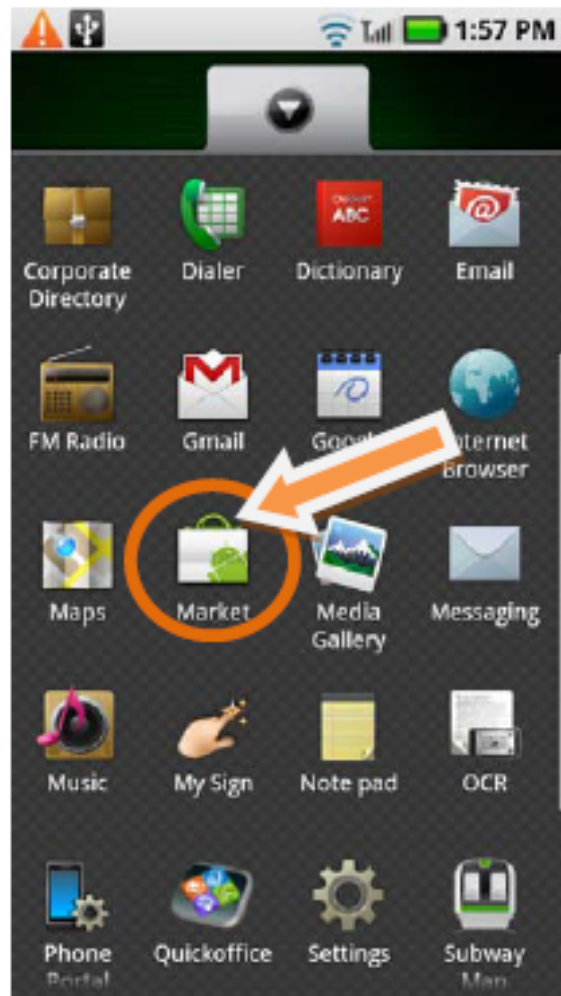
1:57 PM

Corporate Directory
Dialer
ABC
Dictionary
Email

FM Radio
Gmail
Goog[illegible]
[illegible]ternet Browser

Maps
Market
Media Gallery
Messaging

Music
My Sign
Note pad
OCR

Phone Portal
Quickoffice
Settings
Subway Map